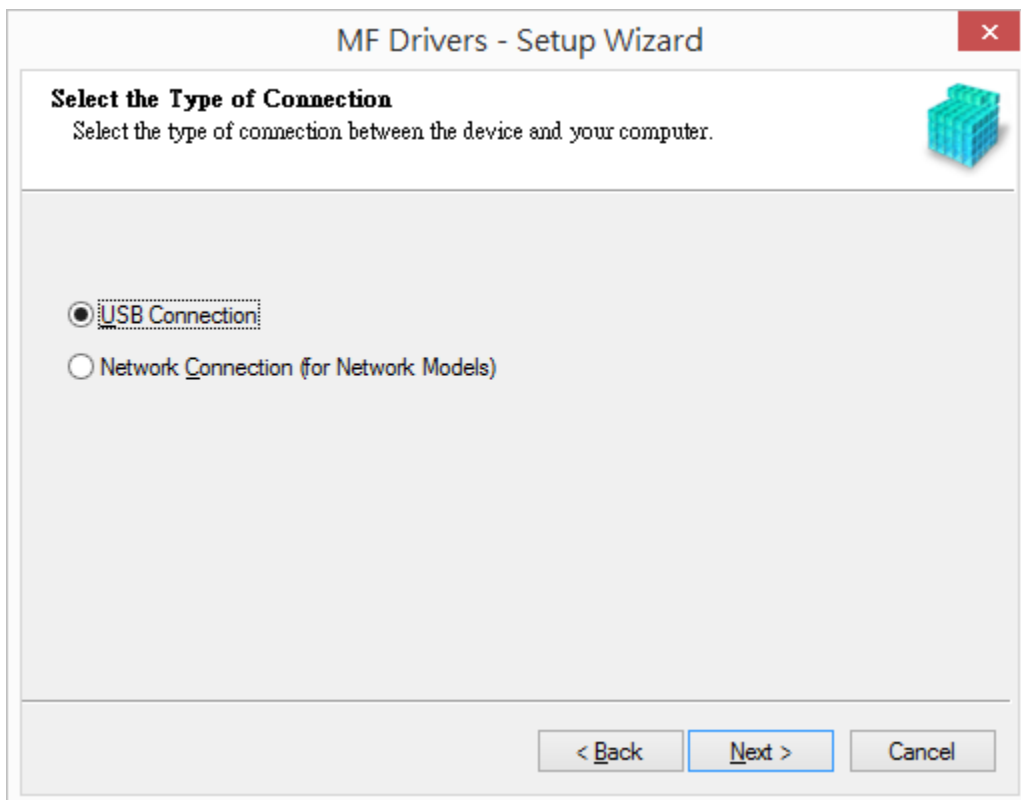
MF Drivers - Setup Wizard

×

Select the Type of Connection

Select the type of connection between the device and your computer.

USB Connection

Network Connection (for Network Models)

< Back

Next >

Cancel